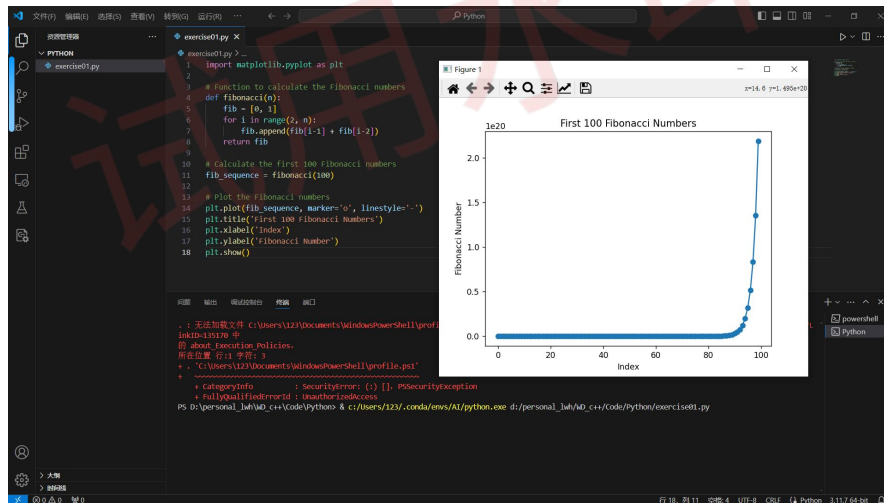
文件(F) 编辑(E) 选择(S) 查看(V) 转到(G) 运行(R) ··· Python

资源管理器 ···
PYTHON
exercise01.py

exercise01.py ×
exercise01.py > ...

```
1  import matplotlib.pyplot as plt
2
3  # Function to calculate the Fibonacci numbers
4  def fibonacci(n):
5      fib = [0, 1]
6      for i in range(2, n):
7          fib.append(fib[i-1] + fib[i-2])
8      return fib
9
10 # Calculate the first 100 Fibonacci numbers
11 fib_sequence = fibonacci(100)
12
13 # Plot the Fibonacci numbers
14 plt.plot(fib_sequence, marker='o', linestyle='-')
15 plt.title('First 100 Fibonacci Numbers')
16 plt.xlabel('Index')
17 plt.ylabel('Fibonacci Number')
18 plt.show()
```

Figure 1
x=14.6 y=1.493e+20
1e20
First 100 Fibonacci Numbers
2.0
1.5
1.0
0.5
0.0
Fibonacci Number
0 20 40 60 80 100
Index

问题 输出 调试控制台 终端 端口

. : 无法加载文件 C:\Users\123\Documents\WindowsPowerShell\profi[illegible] L
inkID=135170 中
的 about_Execution_Policies。
所在位置 行:1 字符: 3
+ . 'C:\Users\123\Documents\WindowsPowerShell\profile.ps1'
+ ~~~~~~~~~~~~~~~~~~~~~~~~~~~~~~~~~~~~~~~~~~~~~~~~~~~~~~~~
    + CategoryInfo          : SecurityError: (:) [], PSSecurityException
    + FullyQualifiedErrorId : UnauthorizedAccess
PS D:\personal_lwh\WD_c++\Code\Python> & c:/Users/123/.conda/envs/AI/python.exe d:/personal_lwh/WD_c++/Code/Python/exercise01.py

powershell
Python

> 大纲
> 时间线

⊗ 0 ⚠ 0 ⚡ 0
行 18, 列 11 空格: 4 UTF-8 CRLF {} Python 3.11.7 64-bit